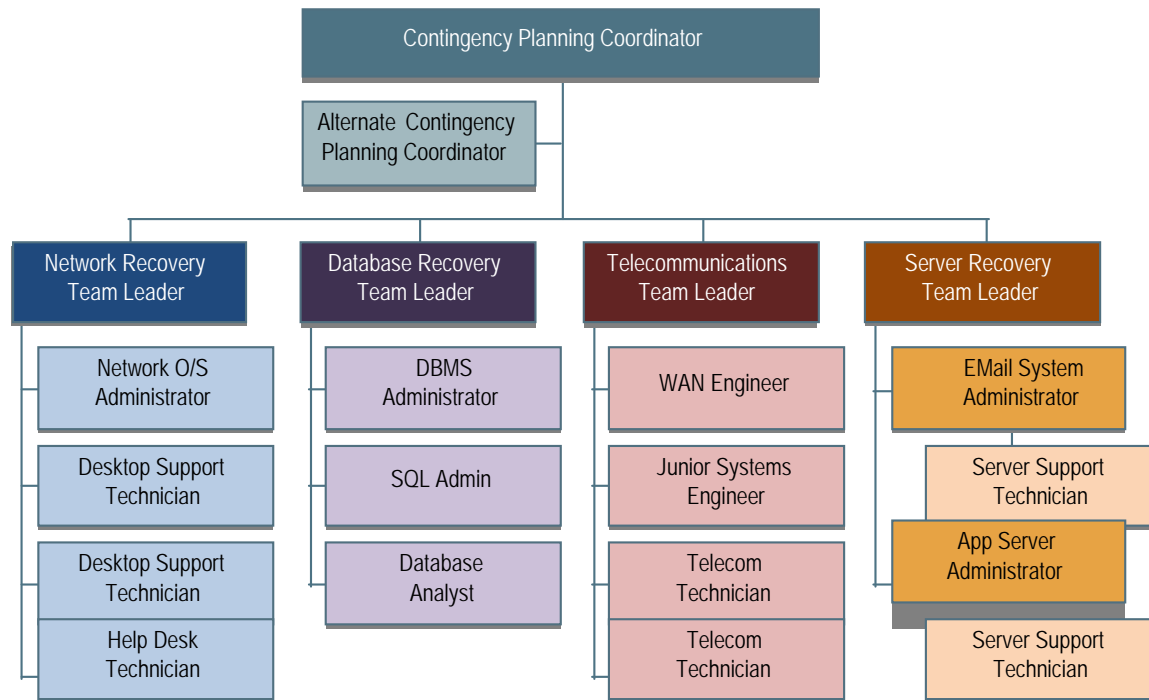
Contingency Planning Coordinator

Alternate Contingency Planning Coordinator

Network Recovery Team Leader

Network O/S Administrator

Desktop Support Technician

Desktop Support Technician

Help Desk Technician

Database Recovery Team Leader

DBMS Administrator

SQL Admin

Database Analyst

Telecommunications Team Leader

WAN Engineer

Junior Systems Engineer

Telecom Technician

Telecom Technician

Server Recovery Team Leader

EMail System Administrator

Server Support Technician

App Server Administrator

Server Support Technician